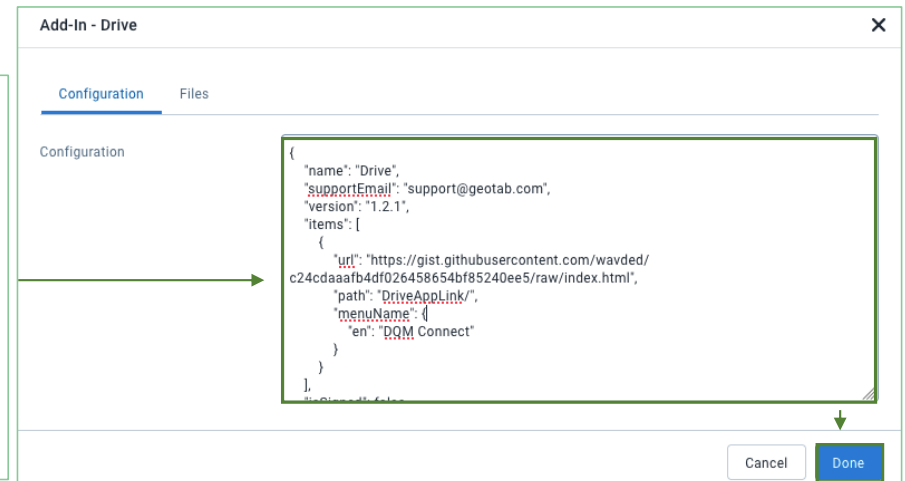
Add-In - Drive

Configuration    Files

Configuration

{
"name": "Drive",
"supportEmail": "support@geotab.com",
"version": "1.2.1",
"items": [
{
"url": "https://gist.githubusercontent.com/wavded/c24cdaaafb4df026458654bf85240ee5/raw/index.html",
"path": "DriveAppLink/",
"menuName": {
"en": "DQM Connect"
}
}
],
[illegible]

Cancel    Done